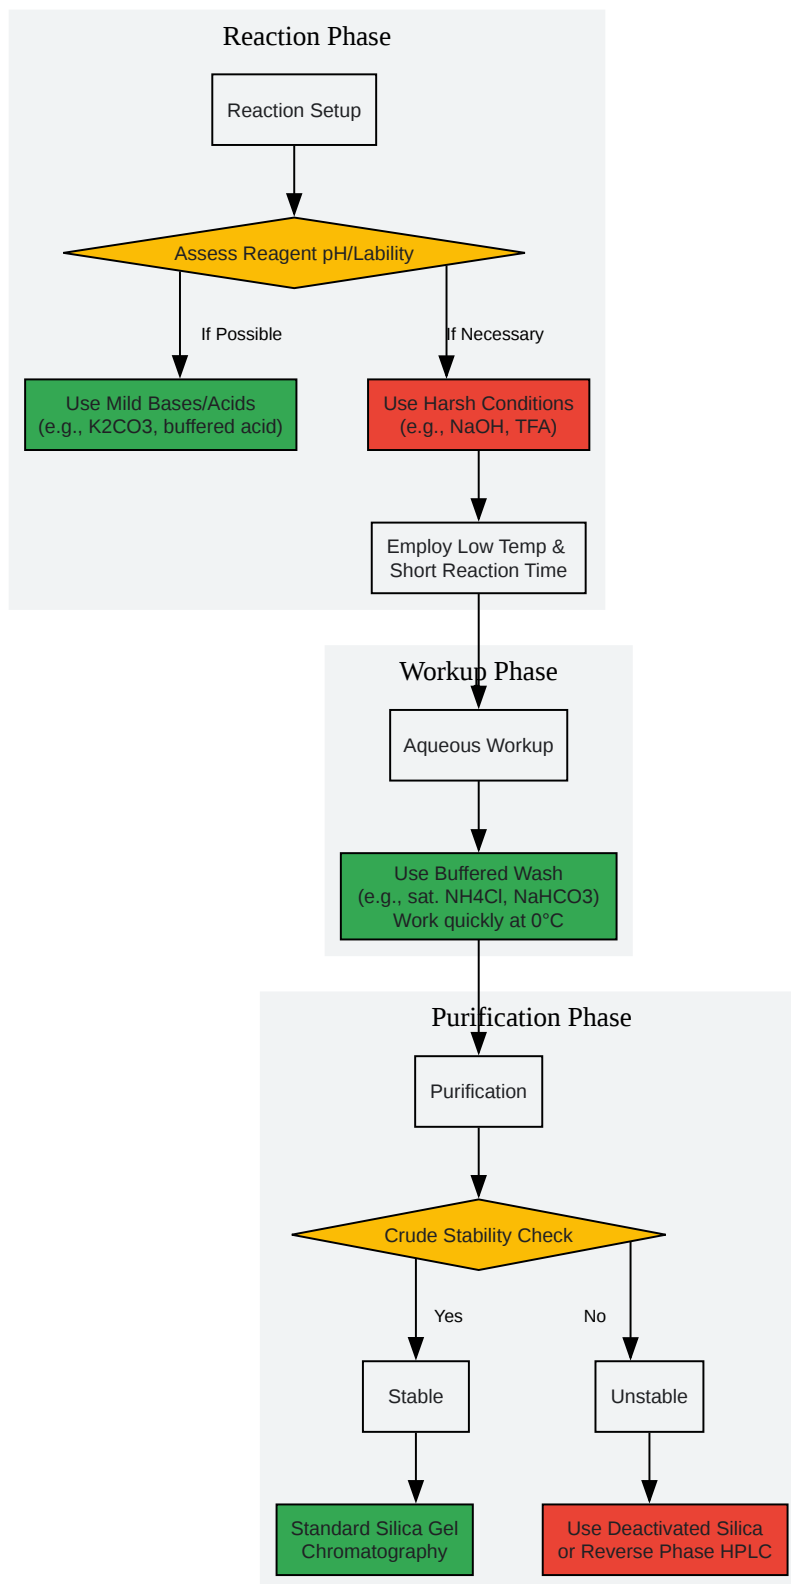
Reaction Phase

Reaction Setup

Assess Reagent pH/Lability

If Possible

If Necessary

Use Mild Bases/Acids
(e.g., K2CO3, buffered acid)

Use Harsh Conditions
(e.g., NaOH, TFA)

Employ Low Temp &
Short Reaction Time

Workup Phase

Aqueous Workup

Use Buffered Wash
(e.g., sat. NH4Cl, NaHCO3)
Work quickly at 0°C

Purification Phase

Purification

Crude Stability Check

Yes

No

Stable

Unstable

Standard Silica Gel
Chromatography

Use Deactivated Silica
or Reverse Phase HPLC